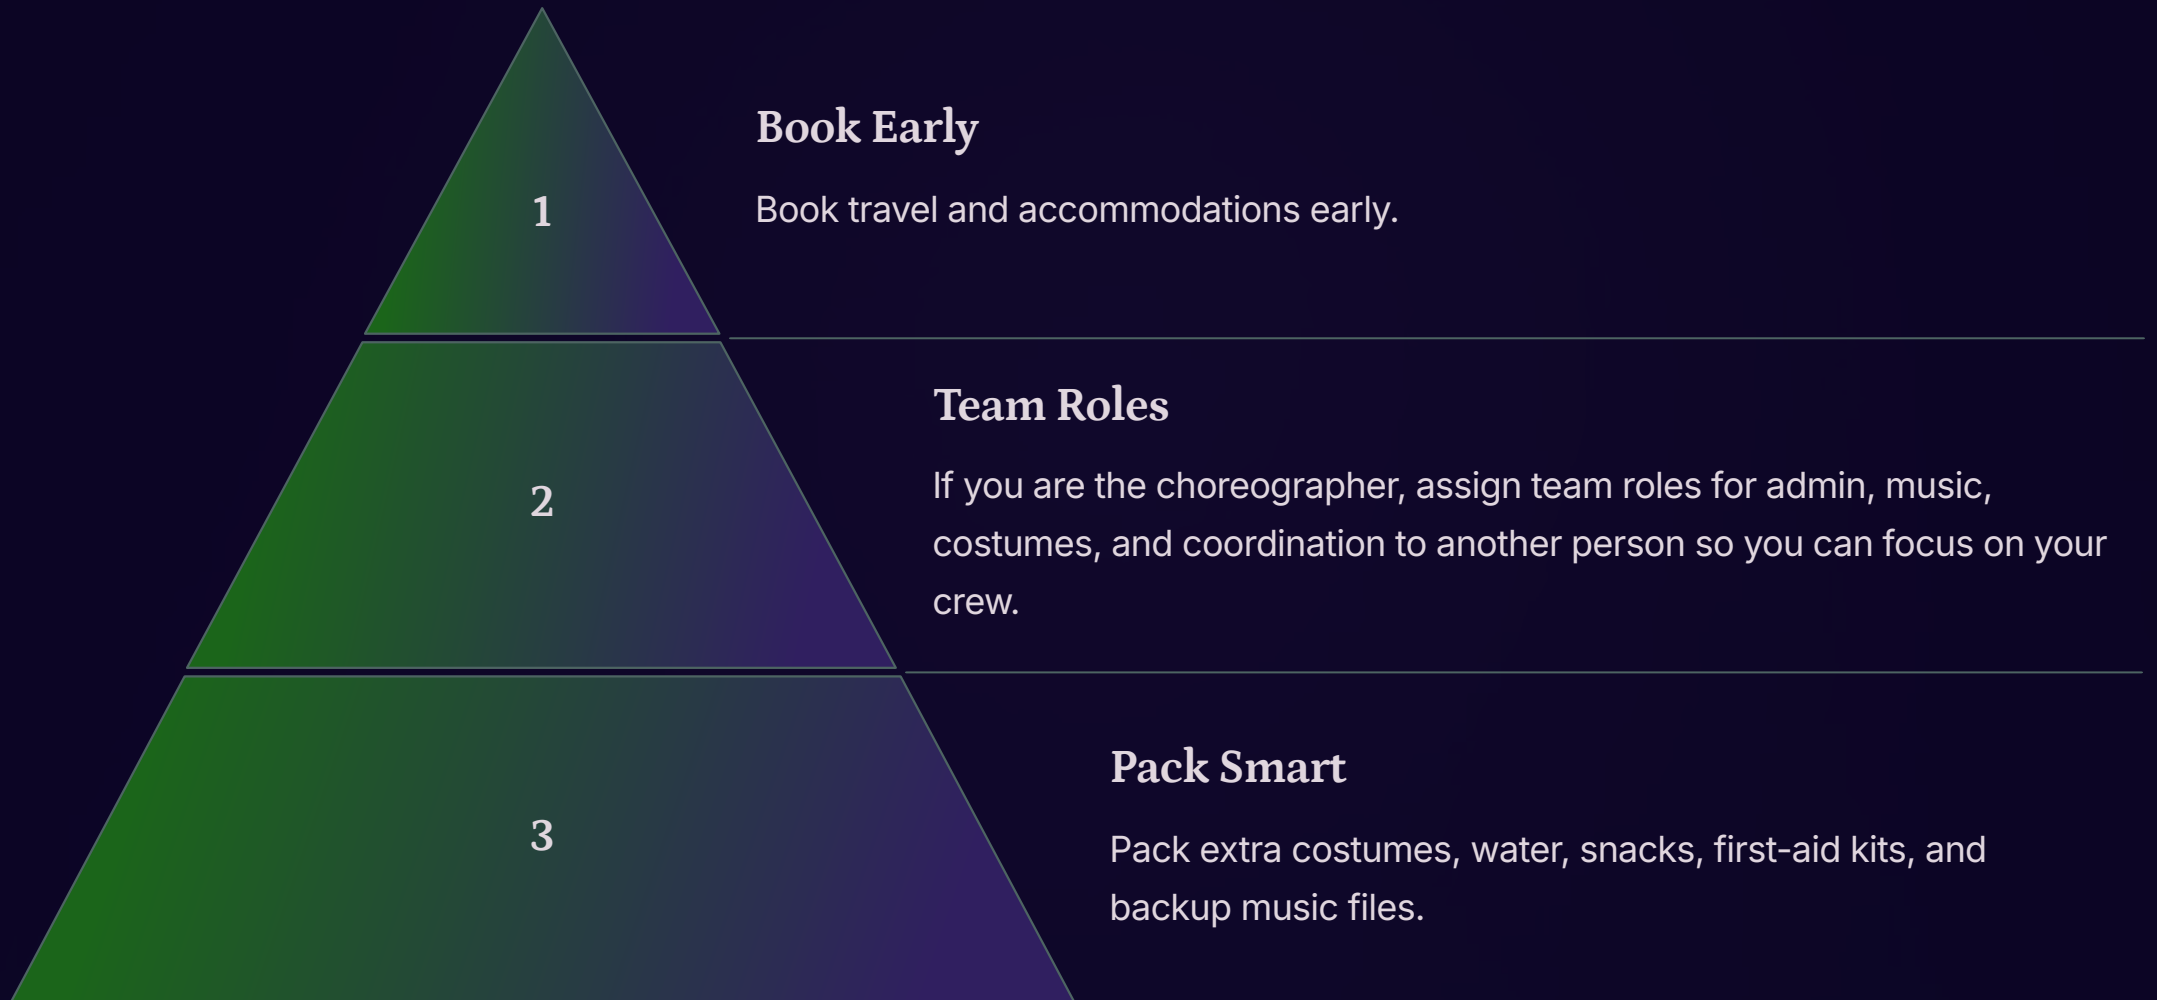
1

Book Early

Book travel and accommodations early.

2

Team Roles

If you are the choreographer, assign team roles for admin, music, costumes, and coordination to another person so you can focus on your crew.

3

Pack Smart

Pack extra costumes, water, snacks, first-aid kits, and backup music files.